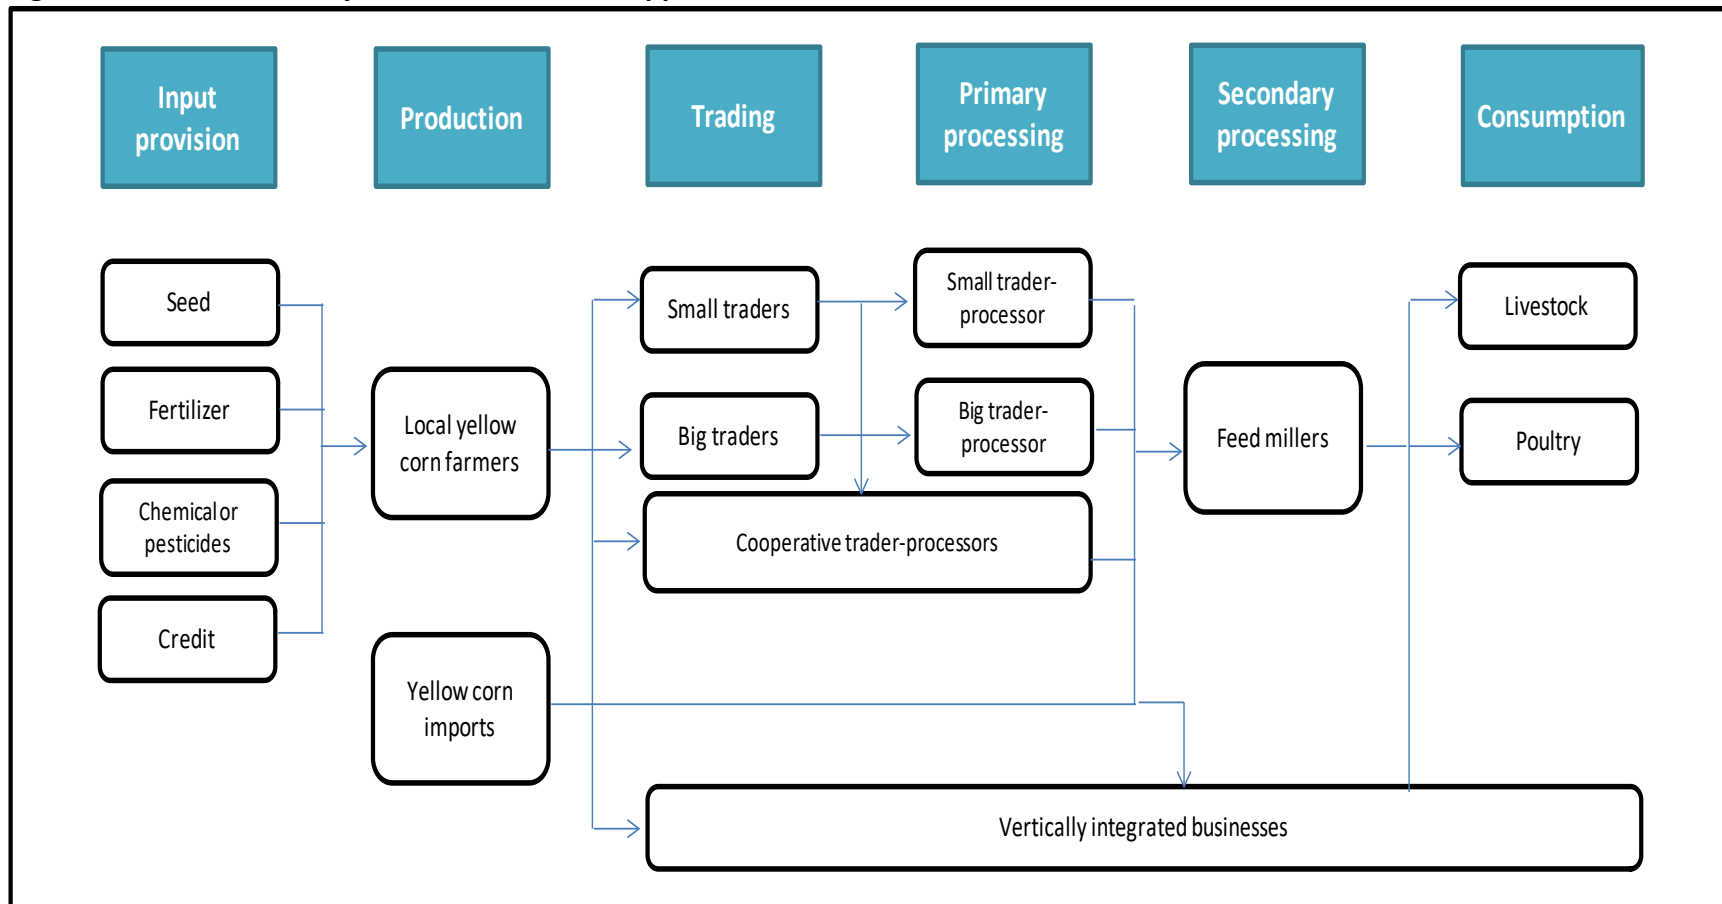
Input provision

Production

Trading

Primary processing

Secondary processing

Consumption

Seed

Fertilizer

Chemical or pesticides

Credit

Local yellow corn farmers

Yellow corn imports

Small traders

Big traders

Small trader-processor

Big trader-processor

Cooperative trader-processors

Feed millers

Livestock

Poultry

Vertically integrated businesses